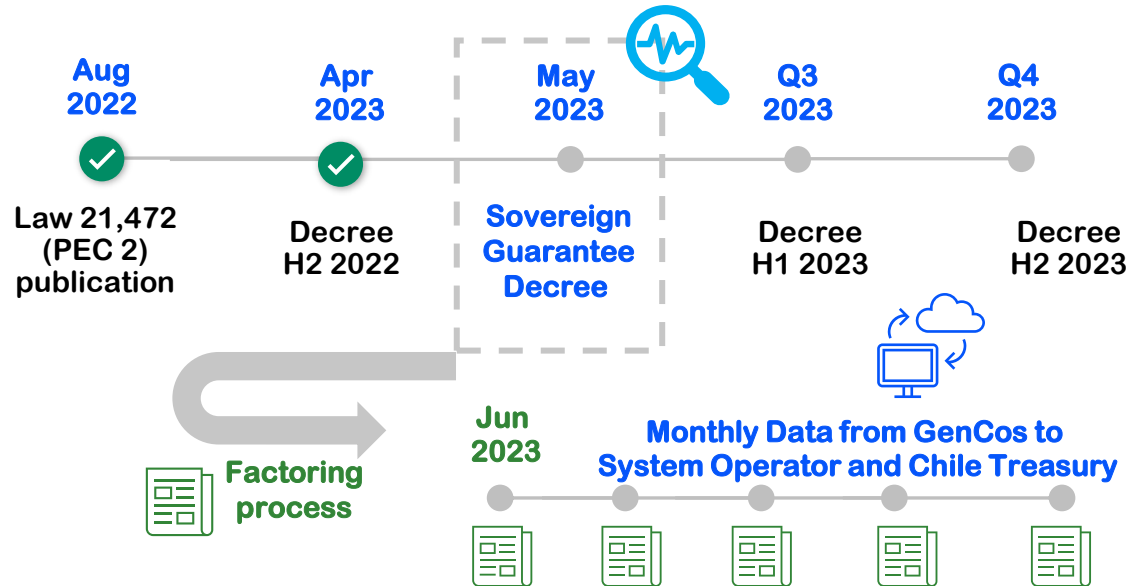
Aug 2022

Law 21,472 (PEC 2) publication

Apr 2023

Decree H2 2022

May 2023

Sovereign Guarantee Decree

Q3 2023

Decree H1 2023

Q4 2023

Decree H2 2023

Factoring process

Jun 2023

Monthly Data from GenCos to System Operator and Chile Treasury